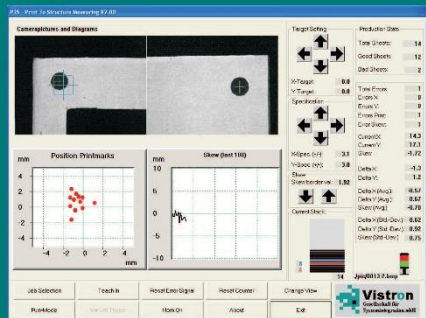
P2S - Print To Structure Measuring V7.00

Camerapictures and Diagrams

Target Setting

X-Target: 0.0
Y-Target: 0.0

Specification

X-Spec (+/-): 3.1
Y-Spec (+/-): 3.1
Skew
Stackerinterval: 1.92

Production Stats

Total Sheets: 14
Good Sheets: 12
Bad Sheets: 2

Total Errors: 2
Errors X: 0
Errors Y: 0
Errors Print: 1
Error Skew: 1

Current X: 14.3
Current Y: 17.1
Skew: -1.72

Delta X: -1.3
Delta Y: 1.2

Delta X (Avg): -0.57
Delta Y (Avg): 0.67
Skew (Avg): -0.78

Delta X (Std.-Dev): 0.62
Delta Y (Std.-Dev): 0.92
Skew (Std.-Dev): 0.75

Position Printmarks

mm
4
2
0
-2
-4
-4 -2 0 2 4
mm

Skew (last 100)

mm
10
5
0
-5
-10

Current Stack:

14

Jpeg00113.7.bmp

Job Selection
Teach In
Reset Error Signal
Reset Counter
Change View
Run Mode
Manual Trigger
Mark On
About
Exit

Vistron
Gesellschaft für Systemintegration mbH